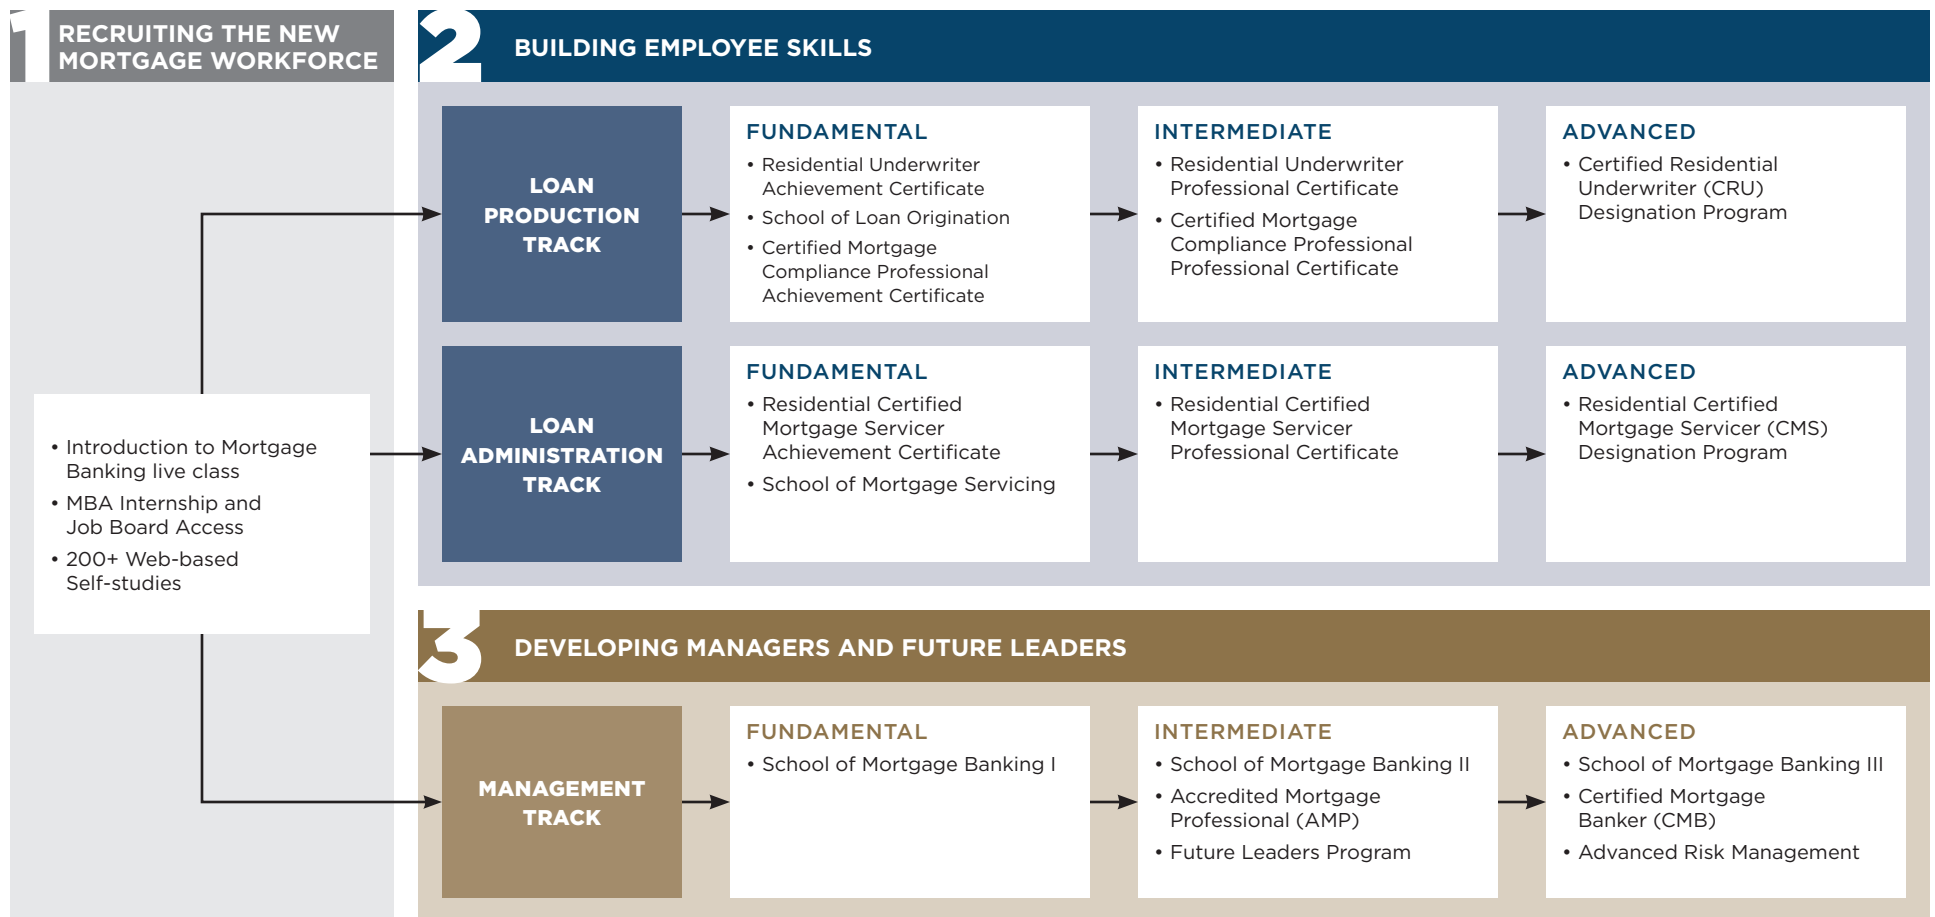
1 RECRUITING THE NEW MORTGAGE WORKFORCE

• Introduction to Mortgage Banking live class
• MBA Internship and Job Board Access
• 200+ Web-based Self-studies

2 BUILDING EMPLOYEE SKILLS

LOAN PRODUCTION TRACK

FUNDAMENTAL
• Residential Underwriter Achievement Certificate
• School of Loan Origination
• Certified Mortgage Compliance Professional Achievement Certificate

INTERMEDIATE
• Residential Underwriter Professional Certificate
• Certified Mortgage Compliance Professional Professional Certificate

ADVANCED
• Certified Residential Underwriter (CRU) Designation Program

LOAN ADMINISTRATION TRACK

FUNDAMENTAL
• Residential Certified Mortgage Servicer Achievement Certificate
• School of Mortgage Servicing

INTERMEDIATE
• Residential Certified Mortgage Servicer Professional Certificate

ADVANCED
• Residential Certified Mortgage Servicer (CMS) Designation Program

3 DEVELOPING MANAGERS AND FUTURE LEADERS

MANAGEMENT TRACK

FUNDAMENTAL
• School of Mortgage Banking I

INTERMEDIATE
• School of Mortgage Banking II
• Accredited Mortgage Professional (AMP)
• Future Leaders Program

ADVANCED
• School of Mortgage Banking III
• Certified Mortgage Banker (CMB)
• Advanced Risk Management